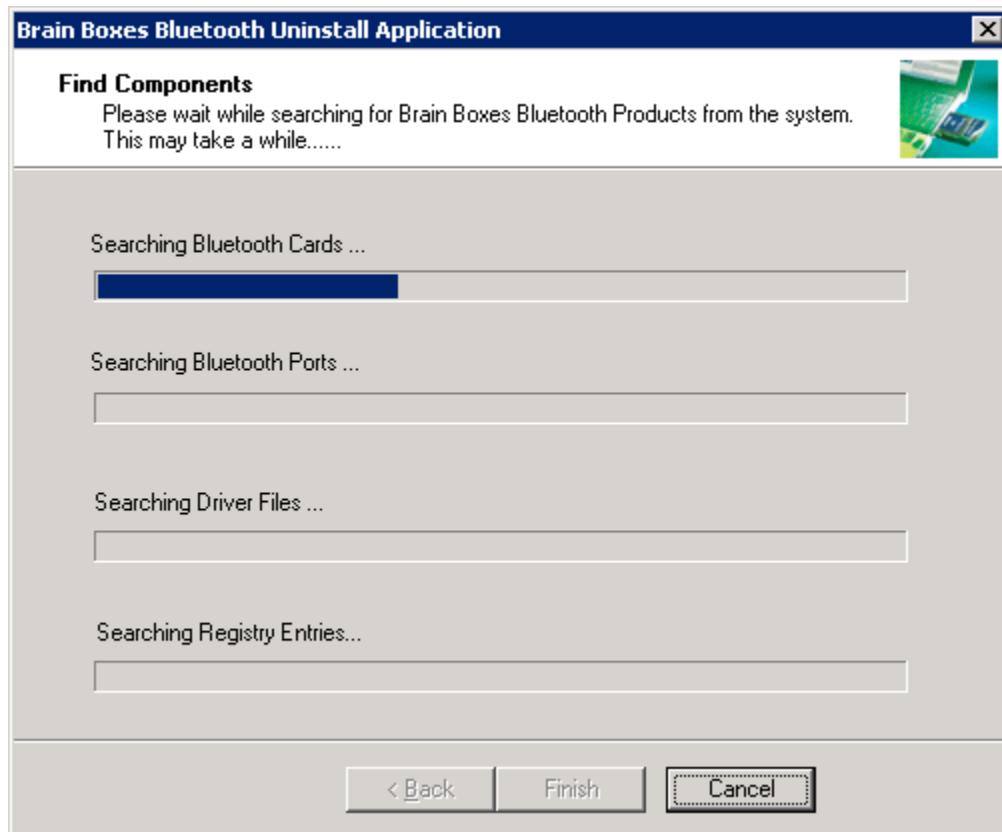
Brain Boxes Bluetooth Uninstall Application

Find Components
Please wait while searching for Brain Boxes Bluetooth Products from the system. This may take a while......

Searching Bluetooth Cards ...

Searching Bluetooth Ports ...

Searching Driver Files ...

Searching Registry Entries...

< Back
Finish
Cancel